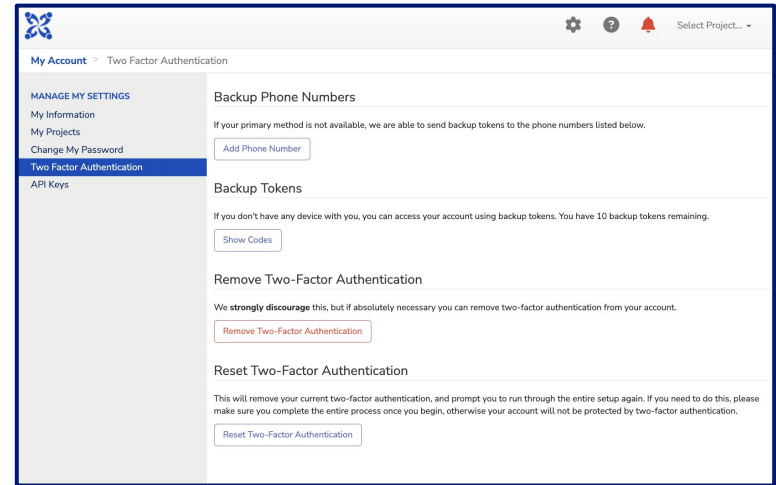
Select Project...

My Account > Two Factor Authentication

MANAGE MY SETTINGS
My Information
My Projects
Change My Password
Two Factor Authentication
API Keys

Backup Phone Numbers

If your primary method is not available, we are able to send backup tokens to the phone numbers listed below.

Add Phone Number

Backup Tokens

If you don't have any device with you, you can access your account using backup tokens. You have 10 backup tokens remaining.

Show Codes

Remove Two-Factor Authentication

We **strongly discourage** this, but if absolutely necessary you can remove two-factor authentication from your account.

Remove Two-Factor Authentication

Reset Two-Factor Authentication

This will remove your current two-factor authentication, and prompt you to run through the entire setup again. If you need to do this, please make sure you complete the entire process once you begin, otherwise your account will not be protected by two-factor authentication.

Reset Two-Factor Authentication